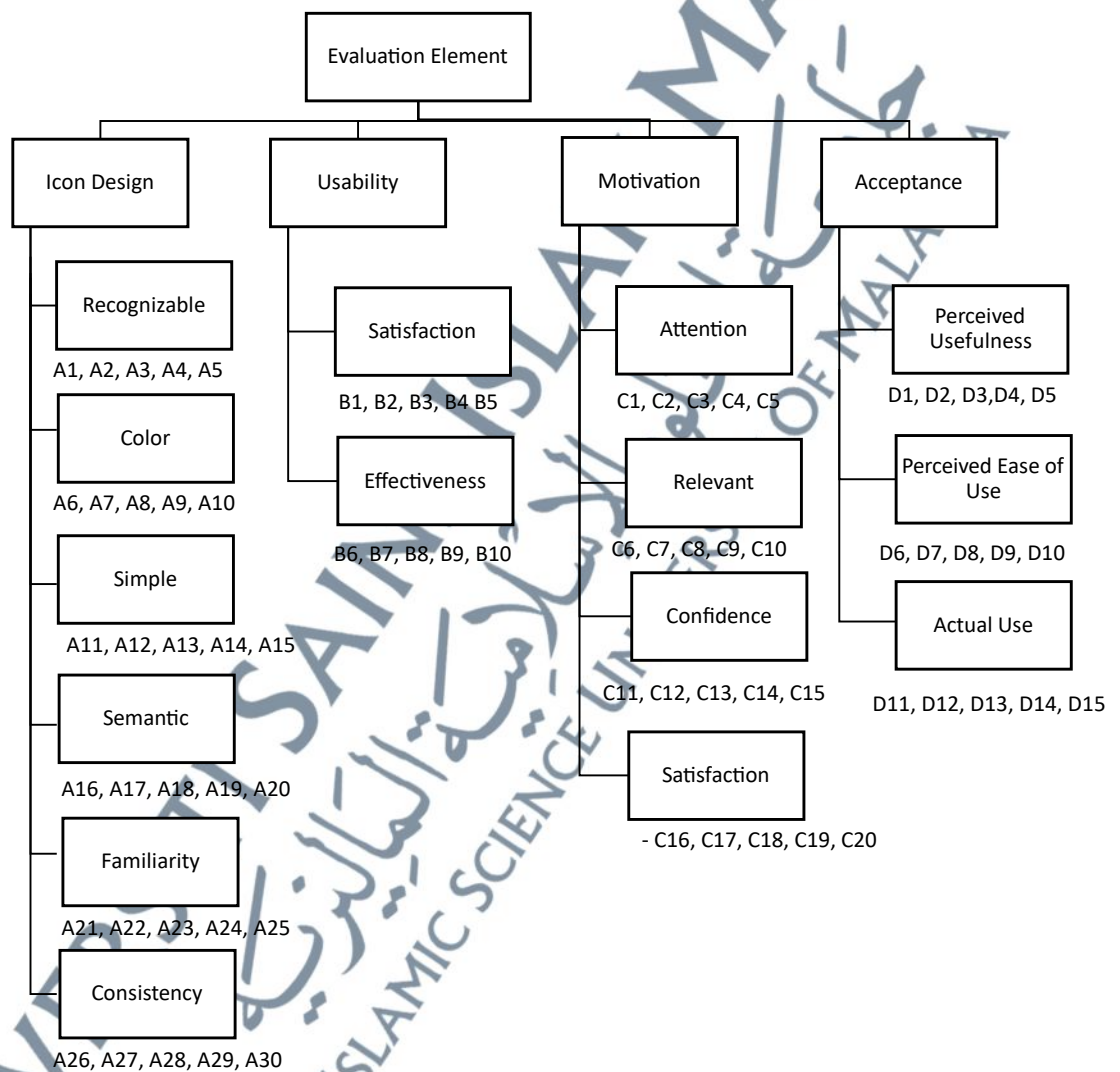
Evaluation Element

Icon Design

Recognizable
A1, A2, A3, A4, A5

Color
A6, A7, A8, A9, A10

Simple
A11, A12, A13, A14, A15

Semantic
A16, A17, A18, A19, A20

Familiarity
A21, A22, A23, A24, A25

Consistency
A26, A27, A28, A29, A30

Usability

Satisfaction
B1, B2, B3, B4 B5

Effectiveness
B6, B7, B8, B9, B10

Motivation

Attention
C1, C2, C3, C4, C5

Relevant
C6, C7, C8, C9, C10

Confidence
C11, C12, C13, C14, C15

Satisfaction
- C16, C17, C18, C19, C20

Acceptance

Perceived Usefulness
D1, D2, D3,D4, D5

Perceived Ease of Use
D6, D7, D8, D9, D10

Actual Use
D11, D12, D13, D14, D15

OF MALA

ISLAMIC SCIENCE